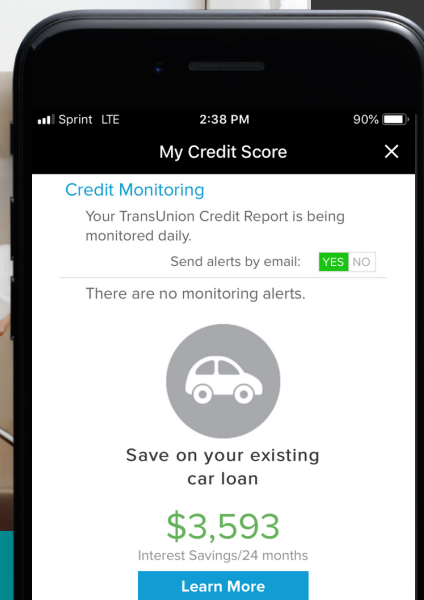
Sprint LTE 2:38 PM 90%

My Credit Score ✕

Credit Monitoring

Your TransUnion Credit Report is being monitored daily.

Send alerts by email: YES NO

There are no monitoring alerts.

Save on your existing car loan

$3,593

Interest Savings/24 months

Learn More